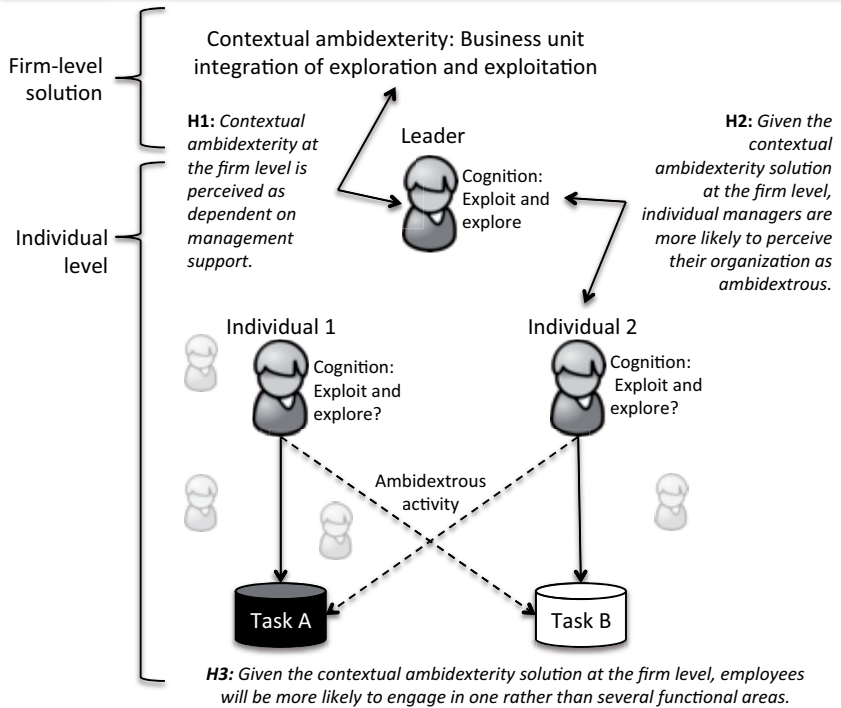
Firm-level solution

Contextual ambidexterity: Business unit integration of exploration and exploitation

H1: *Contextual ambidexterity at the firm level is perceived as dependent on management support.*

Leader

Cognition: Exploit and explore

H2: *Given the contextual ambidexterity solution at the firm level, individual managers are more likely to perceive their organization as ambidextrous.*

Individual level

Individual 1

Cognition: Exploit and explore?

Individual 2

Cognition: Exploit and explore?

Ambidextrous activity

Task A

Task B

H3: *Given the contextual ambidexterity solution at the firm level, employees will be more likely to engage in one rather than several functional areas.*